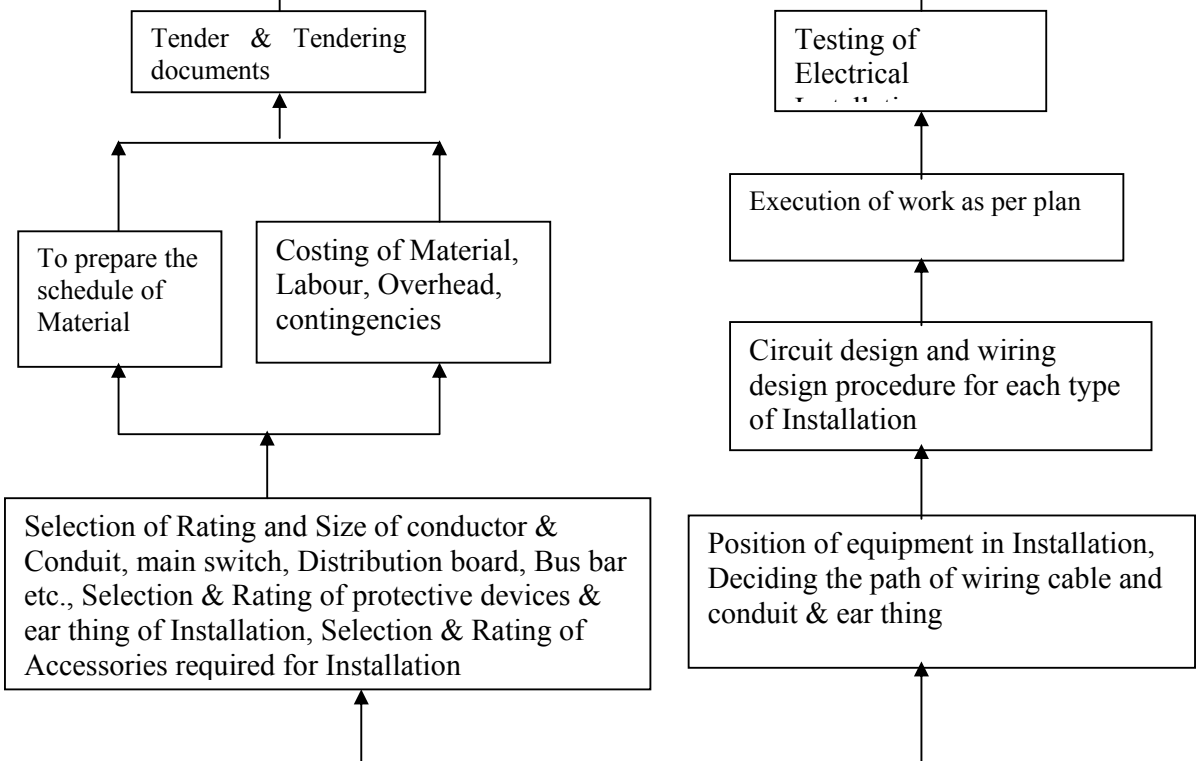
Tender & Tendering documents

To prepare the schedule of Material

Costing of Material, Labour, Overhead, contingencies

Selection of Rating and Size of conductor & Conduit, main switch, Distribution board, Bus bar etc., Selection & Rating of protective devices & ear thing of Installation, Selection & Rating of Accessories required for Installation

Testing of Electrical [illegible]

Execution of work as per plan

Circuit design and wiring design procedure for each type of Installation

Position of equipment in Installation, Deciding the path of wiring cable and conduit & ear thing